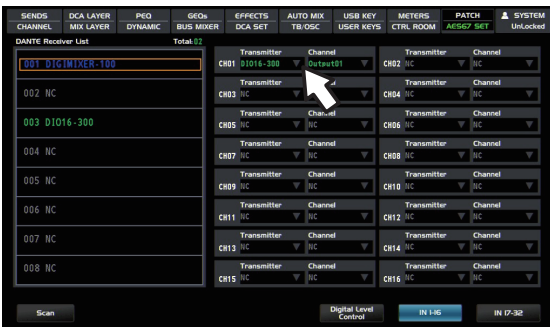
SENDS
CHANNEL
DCA LAYER
MIX LAYER
PEQ
DYNAMIC
GEQs
BUS MIXER
EFFECTS
DCA SET
AUTO MIX
TB/OSC
USB KEY
USER KEYS
METERS
CTRL ROOM
PATCH
AES67 SET
SYSTEM
UnLocked

DANTE Receiver List
Total:02

001 DIGIMIXER-100
002 NC
003 DIO16-300
004 NC
005 NC
006 NC
007 NC
008 NC

| | Transmitter | Channel | | Transmitter | Channel |
|---|---|---|---|---|---|
| CH01 | DIO16-300 | Output01 | CH02 | NC | NC |
| CH03 | NC | NC | CH04 | NC | NC |
| CH05 | NC | NC | CH06 | NC | NC |
| CH07 | NC | NC | CH08 | NC | NC |
| CH09 | NC | NC | CH10 | NC | NC |
| CH11 | NC | NC | CH12 | NC | NC |
| CH13 | NC | NC | CH14 | NC | NC |
| CH15 | NC | NC | CH16 | NC | NC |

Scan
Digital Level Control
IN 1-16
IN 17-32